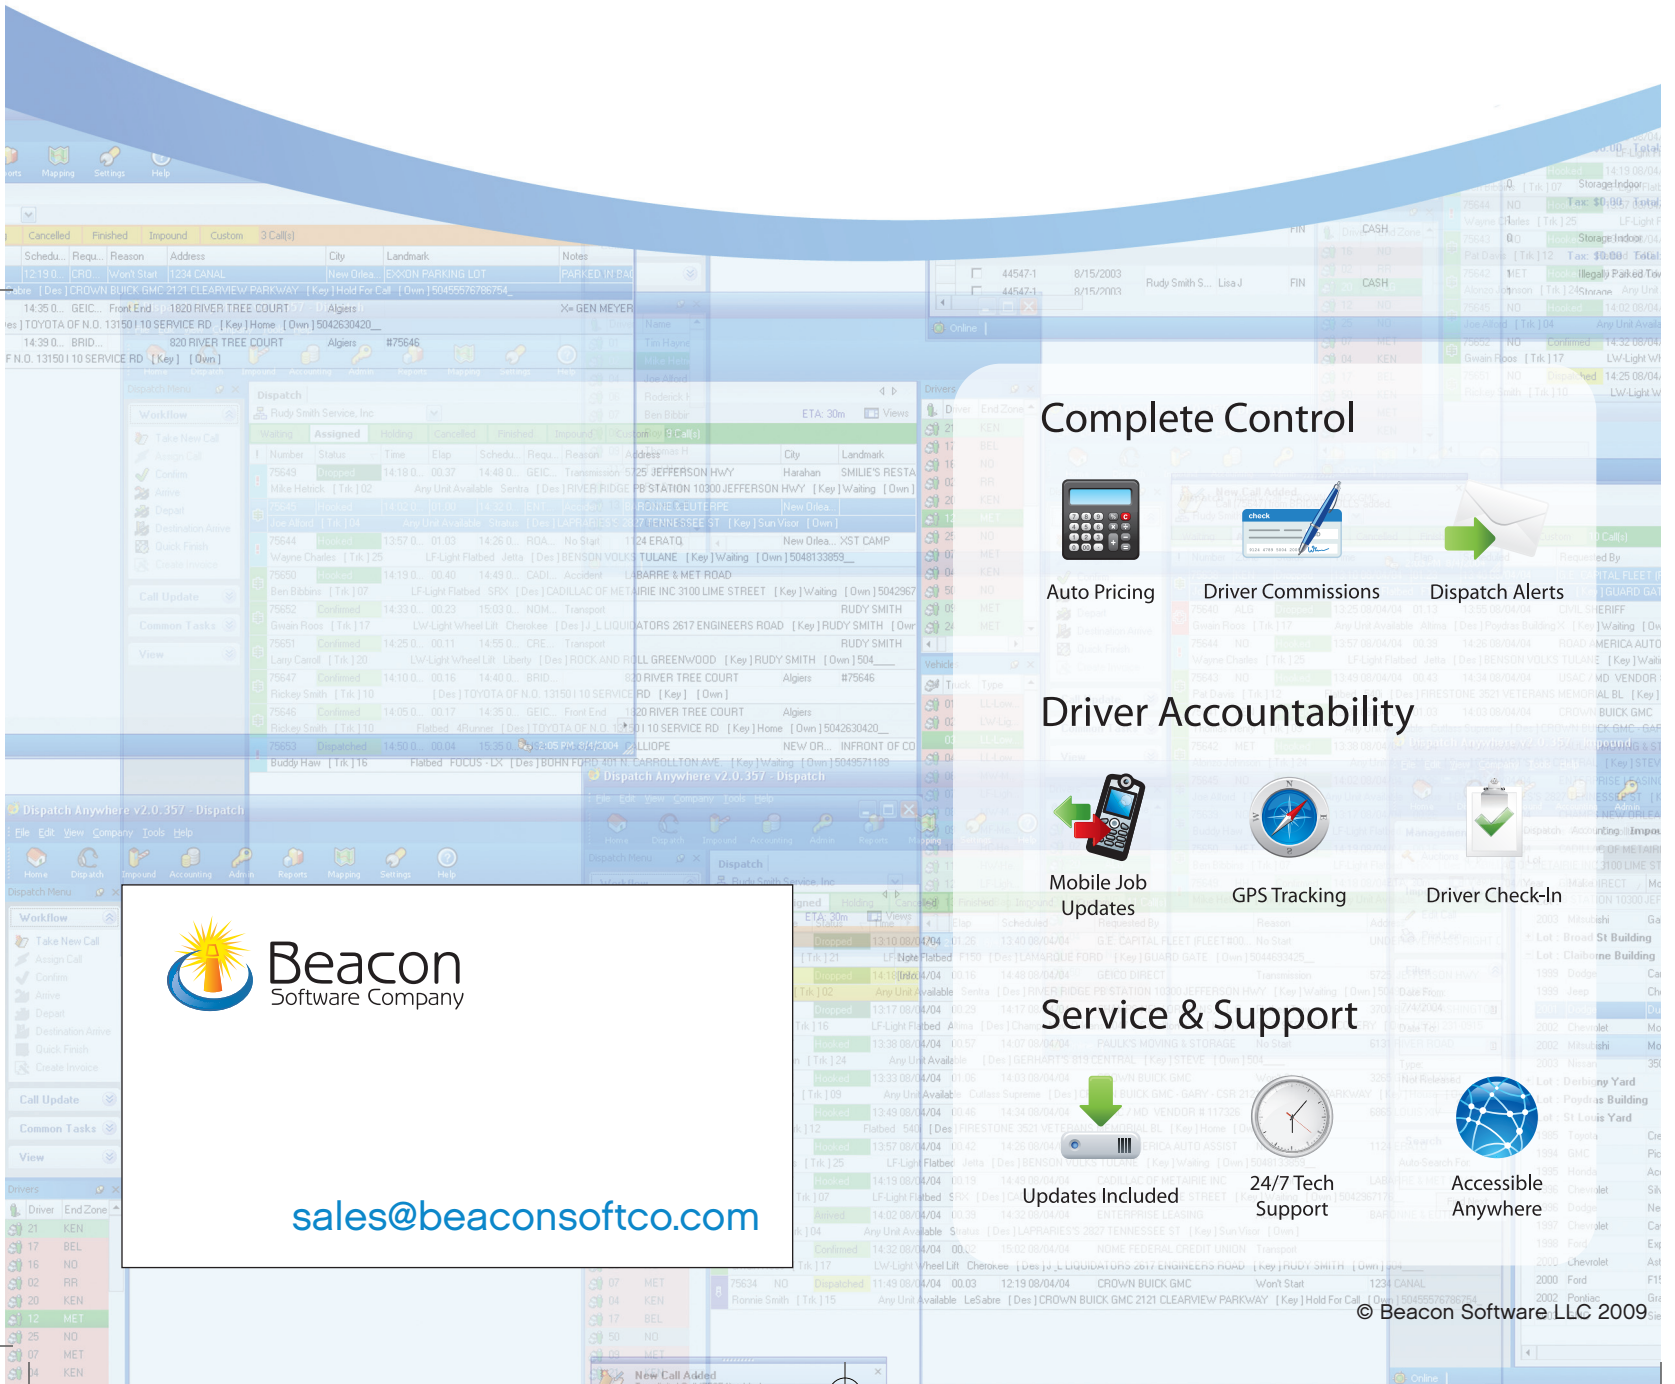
Complete Control

Auto Pricing

Driver Commissions

Dispatch Alerts

Driver Accountability

Mobile Job Updates

GPS Tracking

Driver Check-In

Service & Support

Updates Included

24/7 Tech Support

Accessible Anywhere

Beacon
Software Company

sales@beaconsoftco.com

© Beacon Software LLC 2009